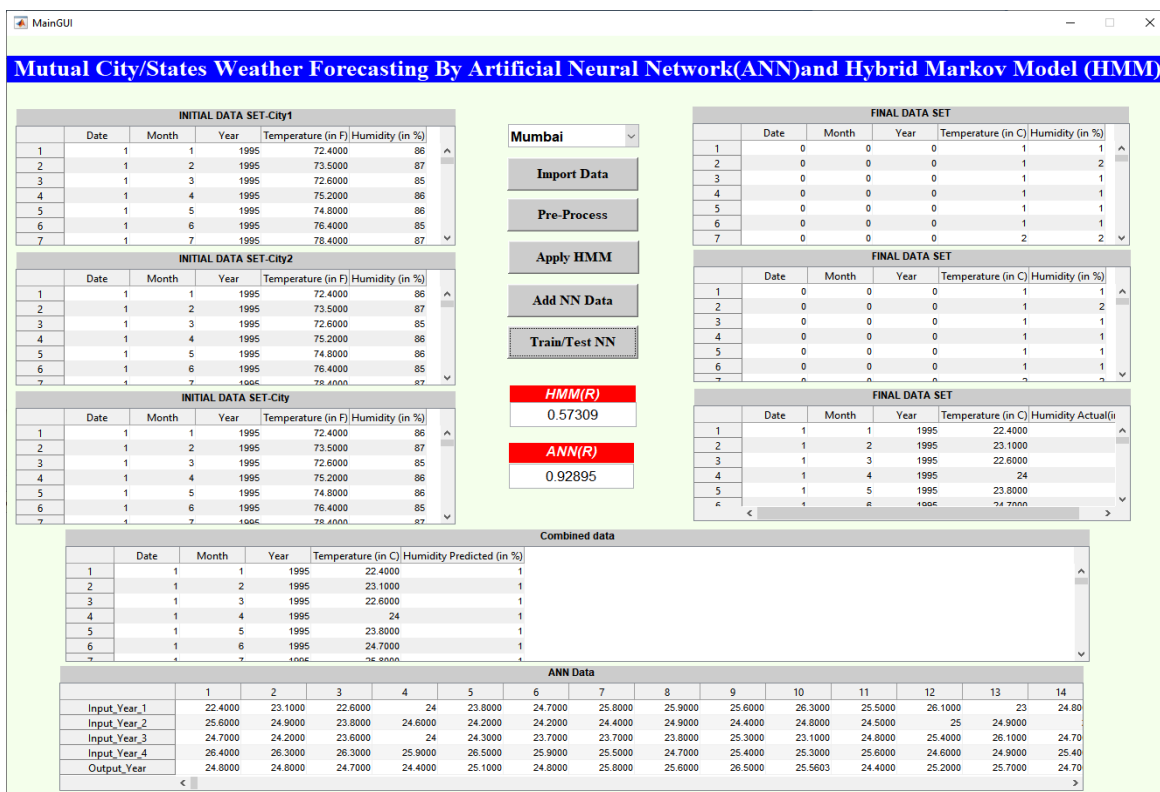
MainGUI

Mutual City/States Weather Forecasting By Artificial Neural Network(ANN)and Hybrid Markov Model (HMM)

INITIAL DATA SET-City1

| | Date | Month | Year | Temperature (in F) | Humidity (in %) |
|---|---|---|---|---|---|
| 1 | 1 | 1 | 1995 | 72.4000 | 86 |
| 2 | 1 | 2 | 1995 | 73.5000 | 87 |
| 3 | 1 | 3 | 1995 | 72.6000 | 85 |
| 4 | 1 | 4 | 1995 | 75.2000 | 86 |
| 5 | 1 | 5 | 1995 | 74.8000 | 86 |
| 6 | 1 | 6 | 1995 | 76.4000 | 85 |
| 7 | 1 | 7 | 1995 | 78.4000 | 87 |

INITIAL DATA SET-City2

| | Date | Month | Year | Temperature (in F) | Humidity (in %) |
|---|---|---|---|---|---|
| 1 | 1 | 1 | 1995 | 72.4000 | 86 |
| 2 | 1 | 2 | 1995 | 73.5000 | 87 |
| 3 | 1 | 3 | 1995 | 72.6000 | 85 |
| 4 | 1 | 4 | 1995 | 75.2000 | 86 |
| 5 | 1 | 5 | 1995 | 74.8000 | 86 |
| 6 | 1 | 6 | 1995 | 76.4000 | 85 |
| 7 | 1 | 7 | 1995 | 78.4000 | 87 |

INITIAL DATA SET-City

| | Date | Month | Year | Temperature (in F) | Humidity (in %) |
|---|---|---|---|---|---|
| 1 | 1 | 1 | 1995 | 72.4000 | 86 |
| 2 | 1 | 2 | 1995 | 73.5000 | 87 |
| 3 | 1 | 3 | 1995 | 72.6000 | 85 |
| 4 | 1 | 4 | 1995 | 75.2000 | 86 |
| 5 | 1 | 5 | 1995 | 74.8000 | 86 |
| 6 | 1 | 6 | 1995 | 76.4000 | 85 |
| 7 | 1 | 7 | 1995 | 78.4000 | 87 |

Mumbai

Import Data

Pre-Process

Apply HMM

Add NN Data

Train/Test NN

HMM(R)
0.57309

ANN(R)
0.92895

FINAL DATA SET

| | Date | Month | Year | Temperature (in C) | Humidity (in %) |
|---|---|---|---|---|---|
| 1 | 0 | 0 | 0 | 1 | 1 |
| 2 | 0 | 0 | 0 | 1 | 2 |
| 3 | 0 | 0 | 0 | 1 | 1 |
| 4 | 0 | 0 | 0 | 1 | 1 |
| 5 | 0 | 0 | 0 | 1 | 1 |
| 6 | 0 | 0 | 0 | 1 | 1 |
| 7 | 0 | 0 | 0 | 2 | 2 |

FINAL DATA SET

| | Date | Month | Year | Temperature (in C) | Humidity (in %) |
|---|---|---|---|---|---|
| 1 | 0 | 0 | 0 | 1 | 1 |
| 2 | 0 | 0 | 0 | 1 | 2 |
| 3 | 0 | 0 | 0 | 1 | 1 |
| 4 | 0 | 0 | 0 | 1 | 1 |
| 5 | 0 | 0 | 0 | 1 | 1 |
| 6 | 0 | 0 | 0 | 1 | 1 |

FINAL DATA SET

| | Date | Month | Year | Temperature (in C) | Humidity Actual(i |
|---|---|---|---|---|---|
| 1 | 1 | 1 | 1995 | 22.4000 | |
| 2 | 1 | 2 | 1995 | 23.1000 | |
| 3 | 1 | 3 | 1995 | 22.6000 | |
| 4 | 1 | 4 | 1995 | 24 | |
| 5 | 1 | 5 | 1995 | 23.8000 | |
| 6 | 1 | 6 | 1995 | 24.7000 | |

Combined data

| | Date | Month | Year | Temperature (in C) | Humidity Predicted (in %) |
|---|---|---|---|---|---|
| 1 | 1 | 1 | 1995 | 22.4000 | 1 |
| 2 | 1 | 2 | 1995 | 23.1000 | 1 |
| 3 | 1 | 3 | 1995 | 22.6000 | 1 |
| 4 | 1 | 4 | 1995 | 24 | 1 |
| 5 | 1 | 5 | 1995 | 23.8000 | 1 |
| 6 | 1 | 6 | 1995 | 24.7000 | 1 |
| 7 | 1 | 7 | 1995 | 25.8000 | 1 |

ANN Data

| | 1 | 2 | 3 | 4 | 5 | 6 | 7 | 8 | 9 | 10 | 11 | 12 | 13 | 14 |
|---|---|---|---|---|---|---|---|---|---|---|---|---|---|---|
| Input_Year_1 | 22.4000 | 23.1000 | 22.6000 | 24 | 23.8000 | 24.7000 | 25.8000 | 25.9000 | 25.6000 | 26.3000 | 25.5000 | 26.1000 | 23 | 24.80 |
| Input_Year_2 | 25.6000 | 24.9000 | 23.8000 | 24.6000 | 24.2000 | 24.2000 | 24.4000 | 24.9000 | 24.4000 | 24.8000 | 24.5000 | 25 | 24.9000 | |
| Input_Year_3 | 24.7000 | 24.2000 | 23.6000 | 24 | 24.3000 | 23.7000 | 23.7000 | 23.8000 | 25.3000 | 23.1000 | 24.8000 | 25.4000 | 26.1000 | 24.70 |
| Input_Year_4 | 26.4000 | 26.3000 | 26.3000 | 25.9000 | 26.5000 | 25.9000 | 25.5000 | 24.7000 | 25.4000 | 25.3000 | 25.6000 | 24.6000 | 24.9000 | 25.40 |
| Output_Year | 24.8000 | 24.8000 | 24.7000 | 24.4000 | 25.1000 | 24.8000 | 25.8000 | 25.6000 | 26.5000 | 25.5603 | 24.4000 | 25.2000 | 25.7000 | 24.70 |